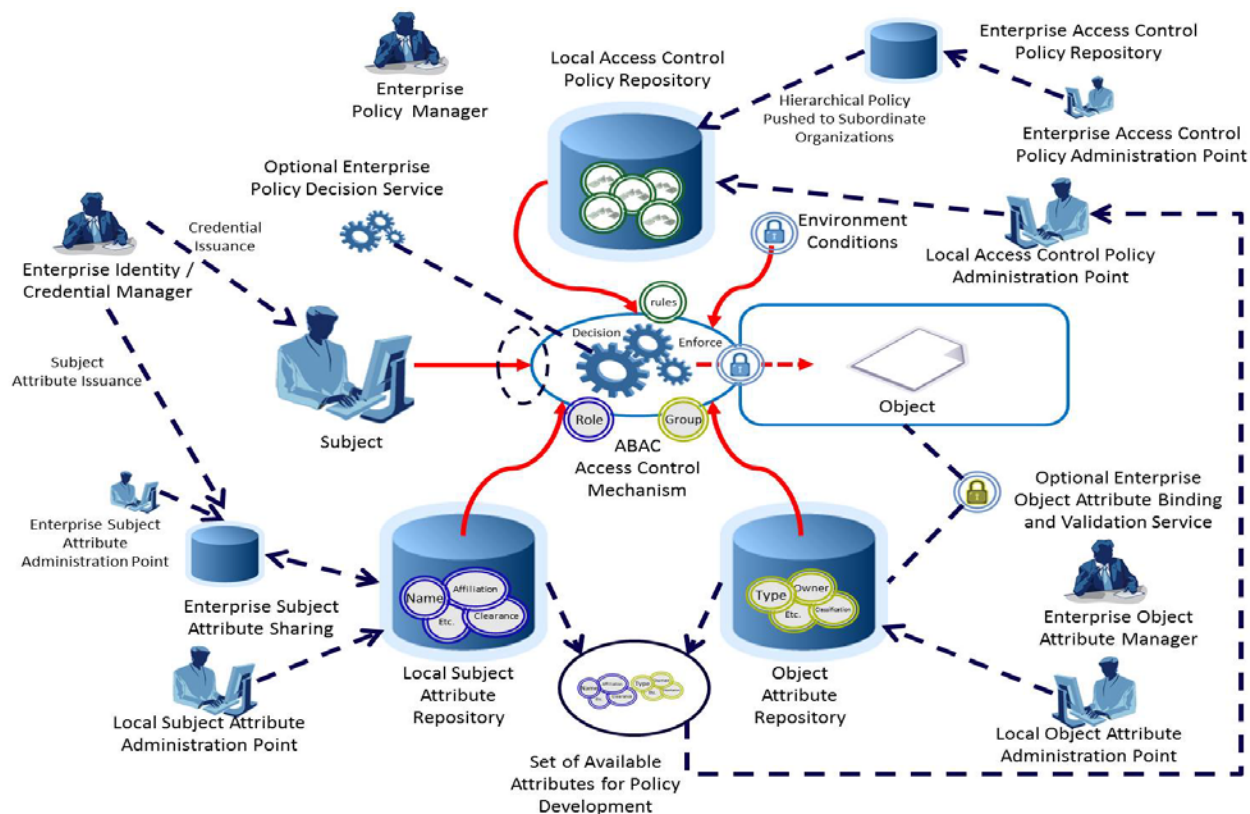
Enterprise Policy Manager

Local Access Control Policy Repository

Enterprise Access Control Policy Repository

Hierarchical Policy Pushed to Subordinate Organizations

Enterprise Access Control Policy Administration Point

Optional Enterprise Policy Decision Service

Credential Issuance

Enterprise Identity / Credential Manager

Environment Conditions

Local Access Control Policy Administration Point

rules

Decision

Enforce

Subject Attribute Issuance

Subject

Object

Role

Group

ABAC Access Control Mechanism

Enterprise Subject Attribute Administration Point

Optional Enterprise Object Attribute Binding and Validation Service

Name

Affiliation

Etc.

Clearance

Type

Owner

Etc.

Classification

Enterprise Subject Attribute Sharing

Enterprise Object Attribute Manager

Local Subject Attribute Repository

Object Attribute Repository

Local Subject Attribute Administration Point

Local Object Attribute Administration Point

Set of Available Attributes for Policy Development